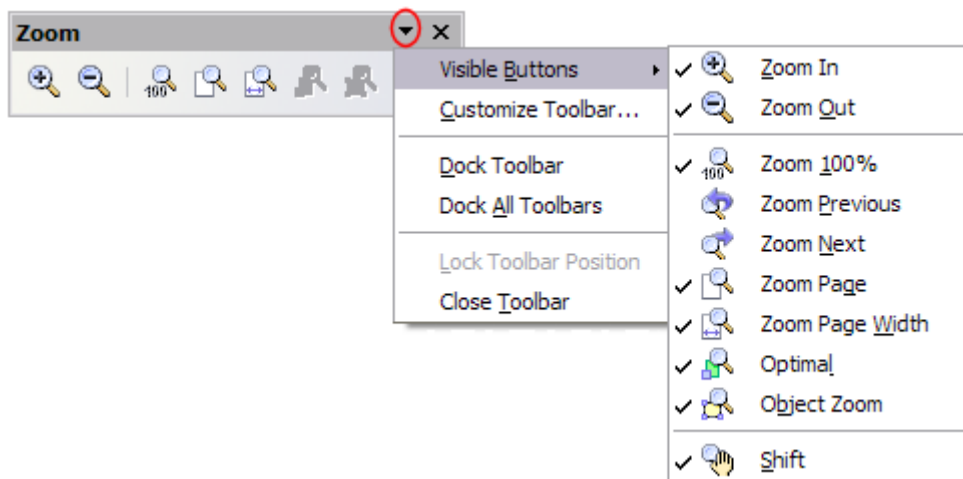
Zoom

Visible Buttons
Customize Toolbar...
Dock Toolbar
Dock All Toolbars
Lock Toolbar Position
Close Toolbar

✓ Zoom In
✓ Zoom Out
✓ Zoom 100%
Zoom Previous
Zoom Next
✓ Zoom Page
✓ Zoom Page Width
✓ Optimal
✓ Object Zoom
✓ Shift